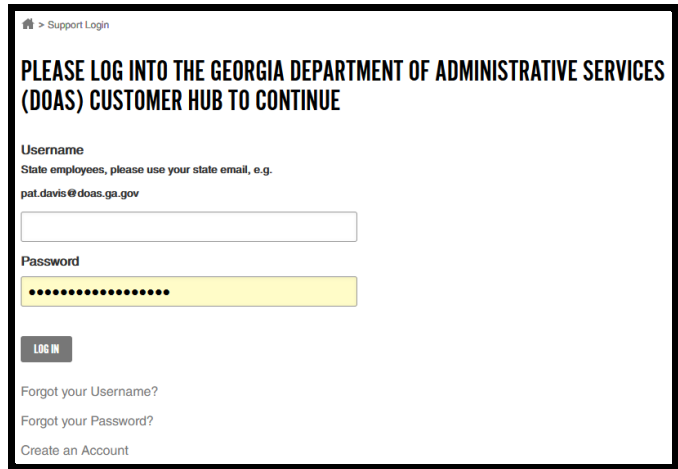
> Support Login

PLEASE LOG INTO THE GEORGIA DEPARTMENT OF ADMINISTRATIVE SERVICES (DOAS) CUSTOMER HUB TO CONTINUE

Username

State employees, please use your state email, e.g.

pat.davis@doas.ga.gov

Password

••••••••••••••••••

LOG IN

Forgot your Username?

Forgot your Password?

Create an Account